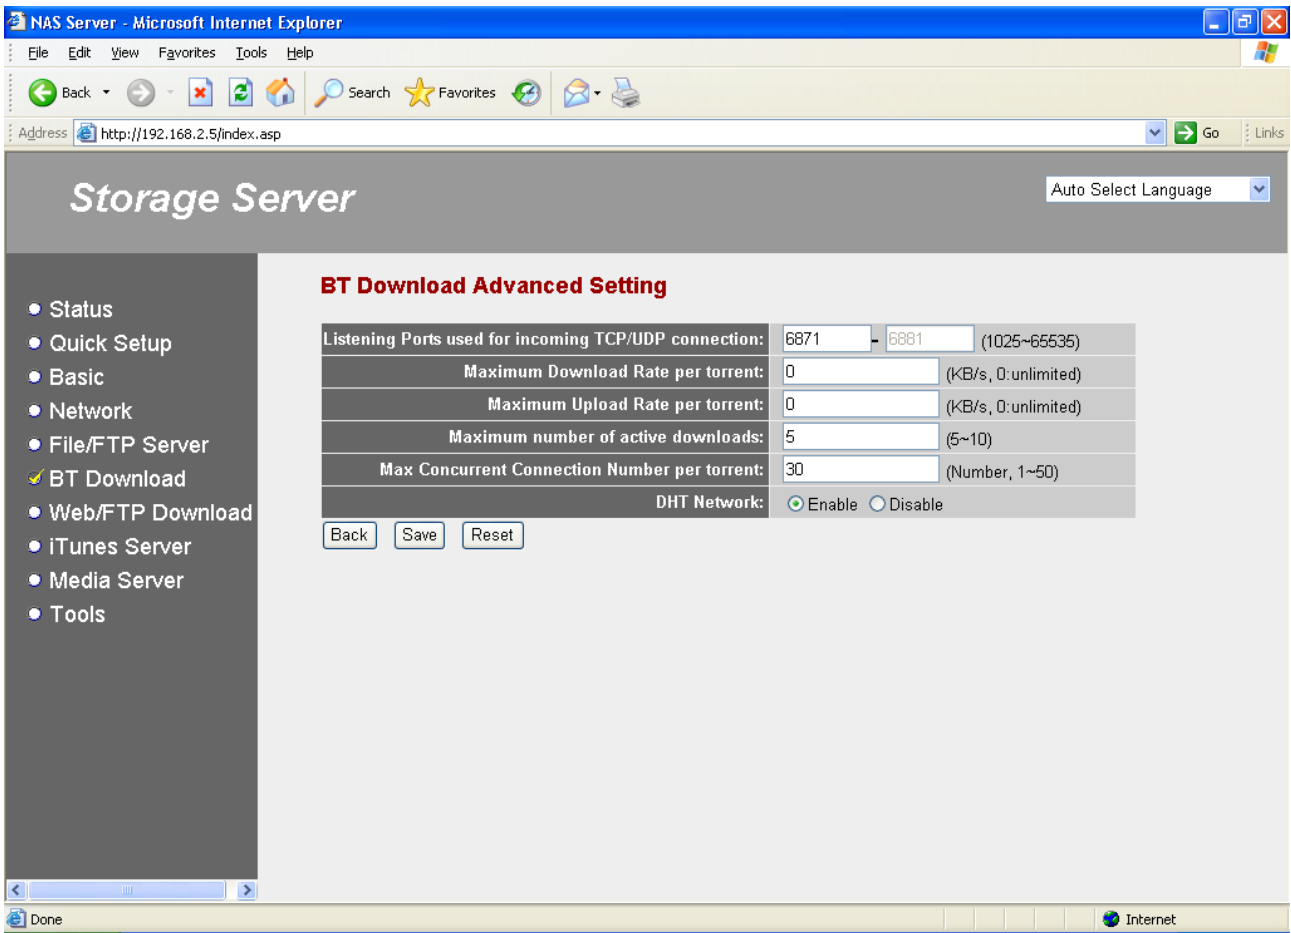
NAS Server - Microsoft Internet Explorer

File Edit View Favorites Tools Help

Back Search Favorites

Address http://192.168.2.5/index.asp Go Links

Storage Server

Auto Select Language

Status
Quick Setup
Basic
Network
File/FTP Server
BT Download
Web/FTP Download
iTunes Server
Media Server
Tools

BT Download Advanced Setting

| | | |
|---|---|---|
| Listening Ports used for incoming TCP/UDP connection: | 6871 - 6881 | (1025~65535) |
| Maximum Download Rate per torrent: | 0 | (KB/s, 0:unlimited) |
| Maximum Upload Rate per torrent: | 0 | (KB/s, 0:unlimited) |
| Maximum number of active downloads: | 5 | (5~10) |
| Max Concurrent Connection Number per torrent: | 30 | (Number, 1~50) |
| DHT Network: | Enable Disable | |

Back Save Reset

Done Internet